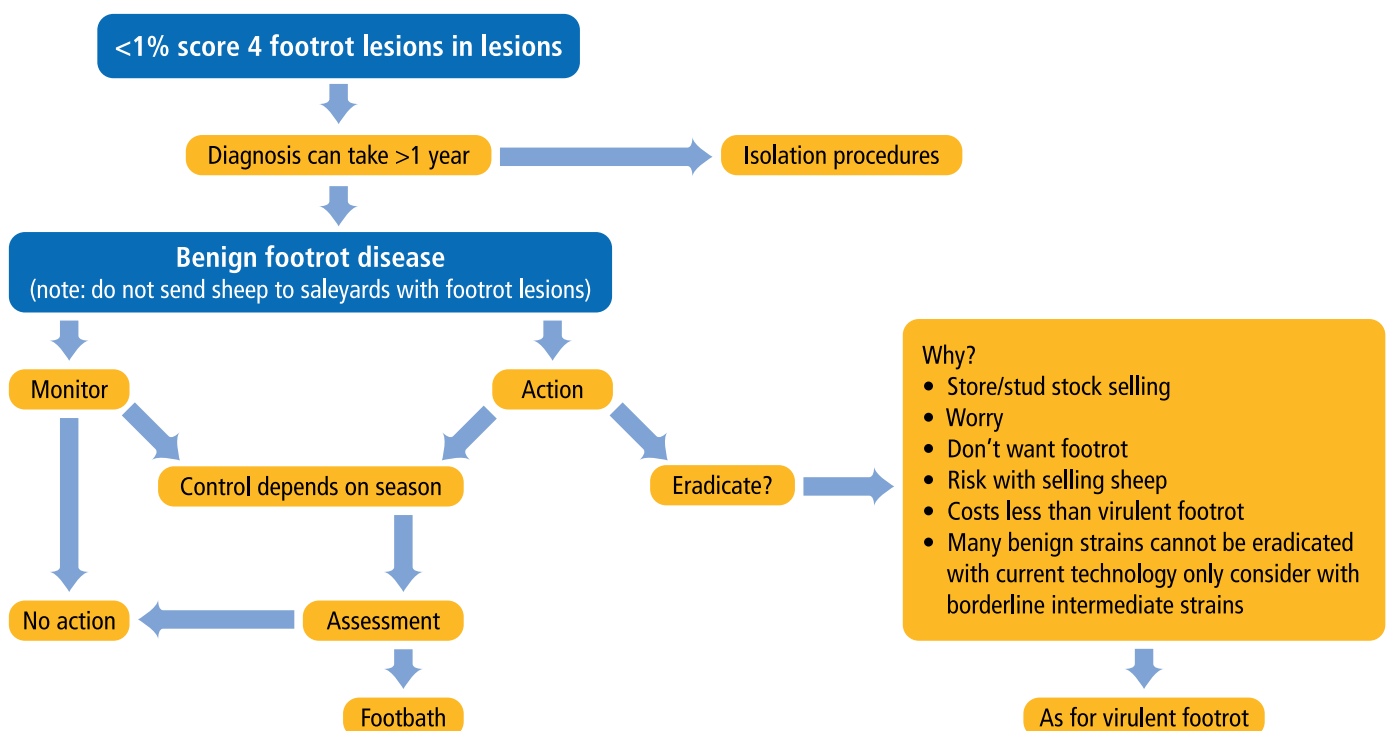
<1% score 4 footrot lesions in lesions

Diagnosis can take >1 year

Isolation procedures

Benign footrot disease
(note: do not send sheep to saleyards with footrot lesions)

Monitor

Action

Control depends on season

Eradicate?

Why?
- Store/stud stock selling
- Worry
- Don’t want footrot
- Risk with selling sheep
- Costs less than virulent footrot
- Many benign strains cannot be eradicated with current technology only consider with borderline intermediate strains

No action

Assessment

Footbath

As for virulent footrot